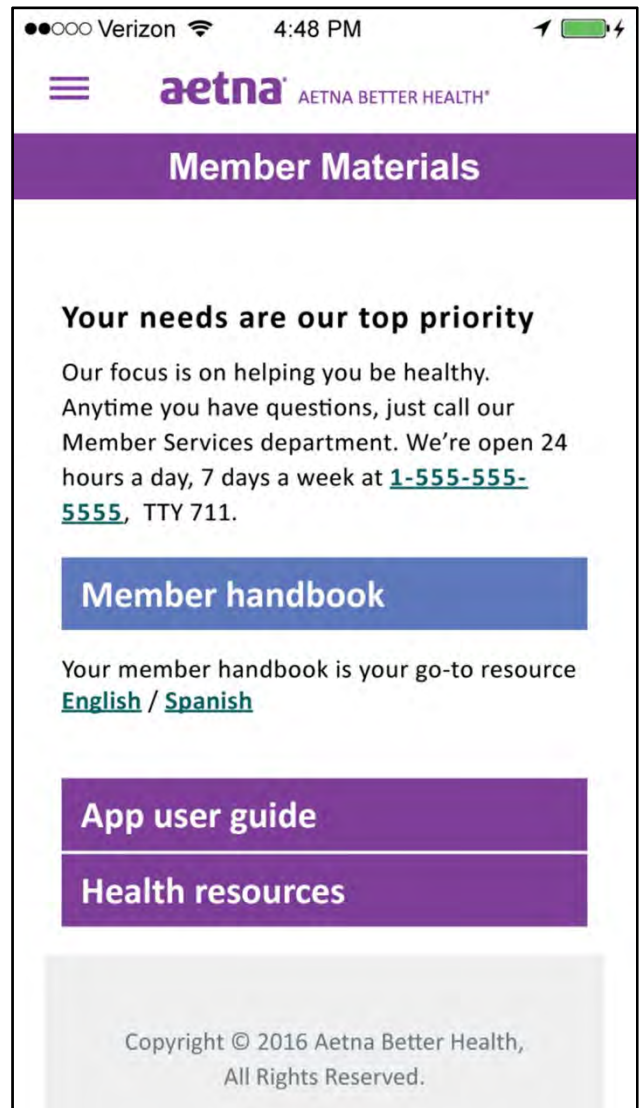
●●○○○ Verizon 4:48 PM

aetna AETNA BETTER HEALTH®

Member Materials

Your needs are our top priority

Our focus is on helping you be healthy. Anytime you have questions, just call our Member Services department. We're open 24 hours a day, 7 days a week at 1-555-555-5555, TTY 711.

Member handbook

Your member handbook is your go-to resource English / Spanish

App user guide

Health resources

Copyright © 2016 Aetna Better Health, All Rights Reserved.